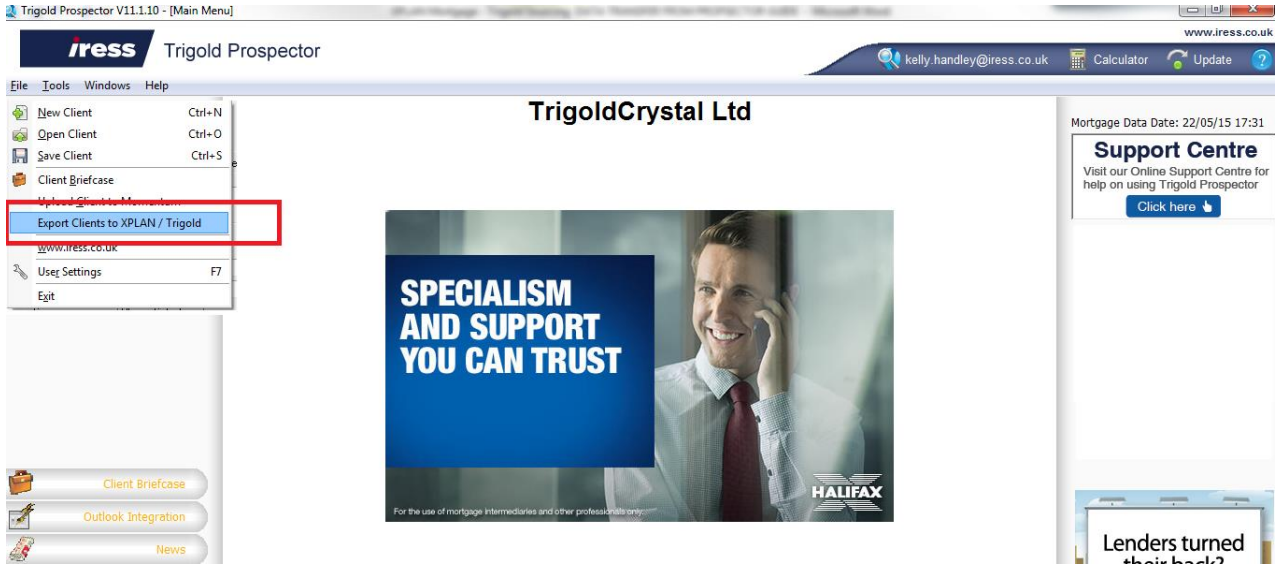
Trigold Prospector V11.1.10 - [Main Menu]

iress Trigold Prospector

www.iress.co.uk

kelly.handley@iress.co.uk Calculator Update ?

File Tools Windows Help

New Client Ctrl+N
Open Client Ctrl+O
Save Client Ctrl+S
Client Briefcase
Upload Client to Momentum
Export Clients to XPLAN / Trigold
www.iress.co.uk
User Settings F7
Exit

TrigoldCrystal Ltd

Mortgage Data Date: 22/05/15 17:31

Support Centre
Visit our Online Support Centre for help on using Trigold Prospector
Click here

SPECIALISM AND SUPPORT YOU CAN TRUST

HALIFAX

For the use of mortgage intermediaries and other professionals only.

Client Briefcase
Outlook Integration
News

Lenders turned
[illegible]